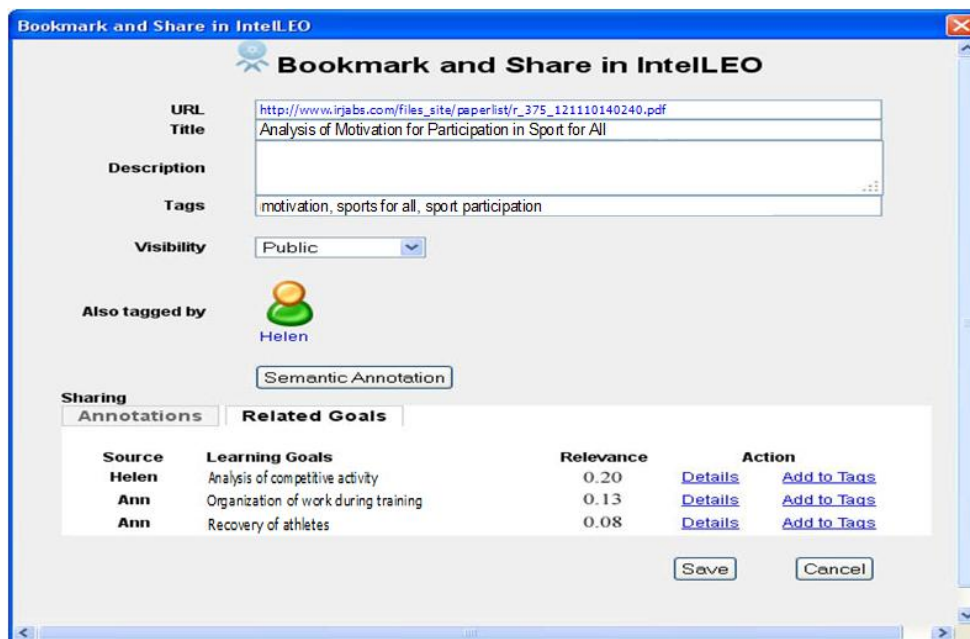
Bookmark and Share in IntelLEO

Bookmark and Share in IntelLEO

URL http://www.irjabs.com/files_site/paperlist/r_375_121110140240.pdf

Title Analysis of Motivation for Participation in Sport for All

Description

Tags motivation, sports for all, sport participation

Visibility Public

Also tagged by

Helen

Semantic Annotation

Sharing

Annotations | Related Goals

| Source | Learning Goals | Relevance | Action | |
|---|---|---|---|---|
| Helen | Analysis of competitive activity | 0.20 | Details | Add to Tags |
| Ann | Organization of work during training | 0.13 | Details | Add to Tags |
| Ann | Recovery of athletes | 0.08 | Details | Add to Tags |

Save Cancel